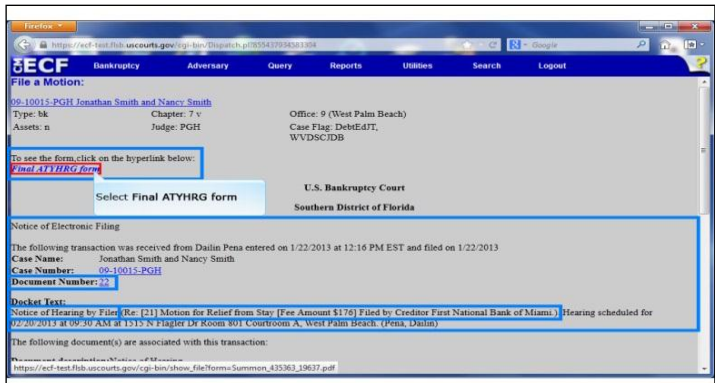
Firefox

https://ecf-test.flsb.uscourts.gov/cgi-bin/Dispatch.pl?855437934583304

Google

ECF Bankruptcy Adversary Query Reports Utilities Search Logout

File a Motion:

09-10015-PGH Jonathan Smith and Nancy Smith

Type: bk Chapter: 7 v Office: 9 (West Palm Beach)

Assets: n Judge: PGH Case Flag: DebtEdJT, WVDSCJDB

To see the form,click on the hyperlink below:

Final ATYHRG form

Select Final ATYHRG form

U.S. Bankruptcy Court

Southern District of Florida

Notice of Electronic Filing

The following transaction was received from Dailin Pena entered on 1/22/2013 at 12:16 PM EST and filed on 1/22/2013

Case Name: Jonathan Smith and Nancy Smith

Case Number: 09-10015-PGH

Document Number: 22

Docket Text:

Notice of Hearing by Filer (Re: [21] Motion for Relief from Stay [Fee Amount $176] Filed by Creditor First National Bank of Miami.) Hearing scheduled for 02/20/2013 at 09:30 AM at 1515 N Flagler Dr Room 801 Courtroom A, West Palm Beach. (Pena, Dailin)

The following document(s) are associated with this transaction:

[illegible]

https://ecf-test.flsb.uscourts.gov/cgi-bin/show_file?form=Summon_435363_19637.pdf